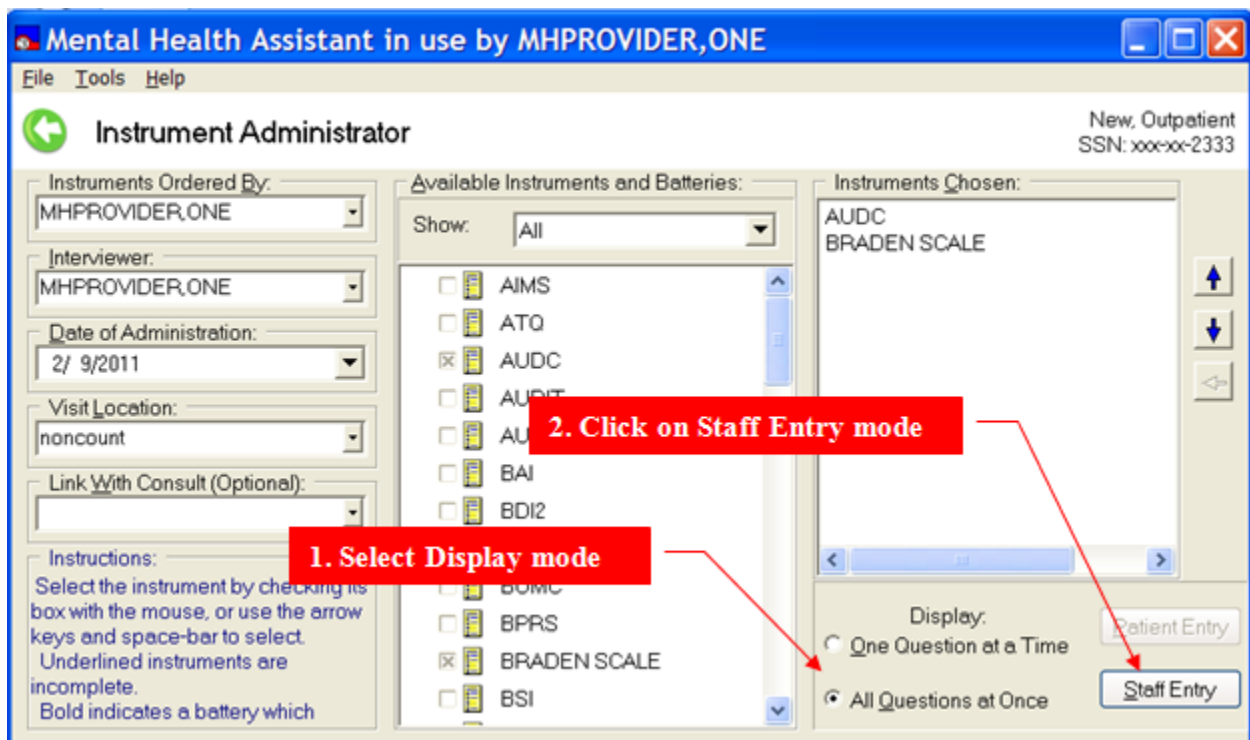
Mental Health Assistant in use by MHPROVIDER,ONE

File Tools Help

Instrument Administrator

New, Outpatient
SSN: xxx-xx-2333

Instruments Ordered By:
MHPROVIDER,ONE

Interviewer:
MHPROVIDER,ONE

Date of Administration:
2/ 9/2011

Visit Location:
noncount

Link With Consult (Optional):

Instructions:
Select the instrument by checking its box with the mouse, or use the arrow keys and space-bar to select.
Underlined instruments are incomplete.
Bold indicates a battery which

Available Instruments and Batteries:
Show: All

AIMS
ATQ
AUDC
AUDIT
AU
BAI
BDI2
BOMC
BPRS
BRADEN SCALE
BSI

Instruments Chosen:
AUDC
BRADEN SCALE

2. Click on Staff Entry mode

1. Select Display mode

Display:
One Question at a Time
All Questions at Once

Patient Entry
Staff Entry